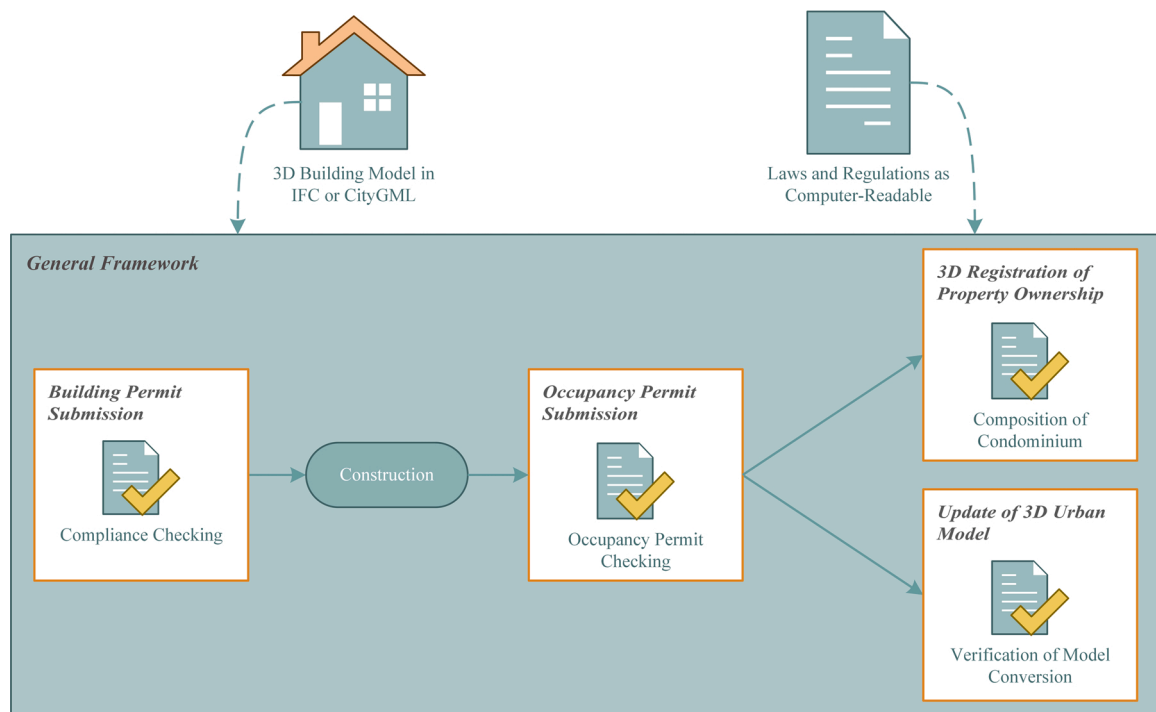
3D Building Model in IFC or CityGML

Laws and Regulations as Computer-Readable

General Framework

Building Permit Submission

Compliance Checking

Construction

Occupancy Permit Submission

Occupancy Permit Checking

3D Registration of Property Ownership

Composition of Condominium

Update of 3D Urban Model

Verification of Model Conversion